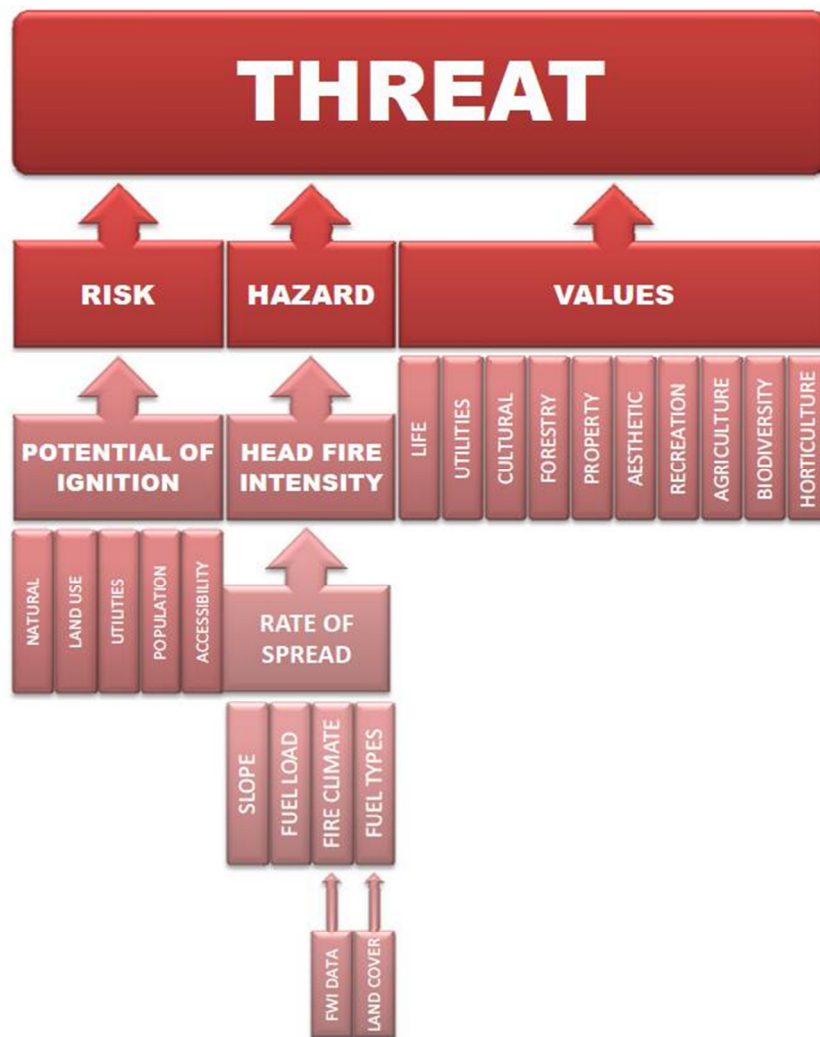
THREAT

RISK
HAZARD
VALUES

POTENTIAL OF IGNITION
HEAD FIRE INTENSITY

LIFE
UTILITIES
CULTURAL
FORESTRY
PROPERTY
AESTHETIC
RECREATION
AGRICULTURE
BIODIVERSITY
HORTICULTURE

NATURAL
LAND USE
UTILITIES
POPULATION
ACCESSIBILITY

RATE OF SPREAD

SLOPE
FUEL LOAD
FIRE CLIMATE
FUEL TYPES

FWI DATA
LAND COVER